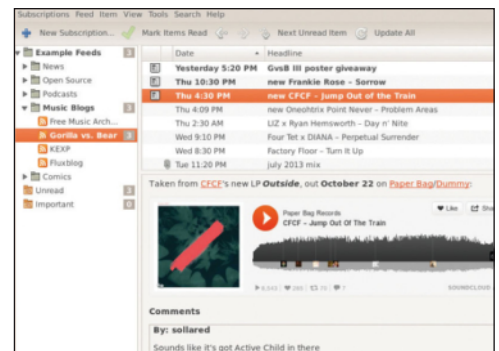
Subscriptions Feed Item View Tools Search Help

New Subscription... Mark Items Read Next Unread Item Update All

Example Feeds 3
News
Open Source
Podcasts
Music Blogs 3
Free Music Arch...
Gorilla vs. Bear 3
KEXP
Fluxblog
Comics
Unread 3
Important 0

| Date | Headline |
|---|---|
| Yesterday 5:20 PM | GvsB III poster giveaway |
| Thu 10:30 PM | new Frankie Rose – Sorrow |
| Thu 4:30 PM | new CFCF – Jump Out of the Train |
| Thu 4:09 PM | new Oneohtrix Point Never – Problem Areas |
| Thu 2:30 AM | UZ x Ryan Hemsworth – Day n' Nite |
| Wed 9:10 PM | Four Tet x DIANA – Perpetual Surrender |
| Wed 8:30 PM | Factory Floor – Turn It Up |
| Tue 11:20 PM | july 2013 mix |

Taken from CFCF's new LP Outside, out October 22 on Paper Bag/Dummy:

Paper Bag Records
CFCF – Jump Out Of The Train
Like Sha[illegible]
SOUNDCLOUD

Comments

By: sollared

Sounds like it's got Active Child in there